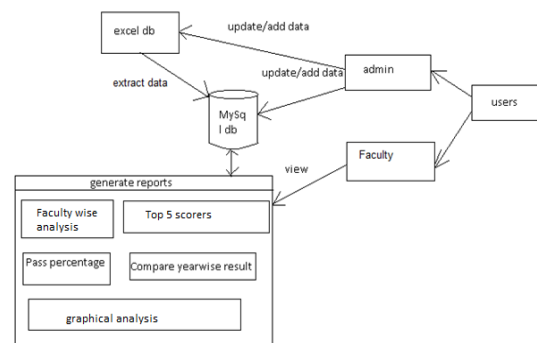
excel db

update/add data

extract data

update/add data

admin

MySq l db

users

view

Faculty

generate reports

Faculty wise analysis

Top 5 scorers

Pass percentage

Compare yearwise result

graphical analysis